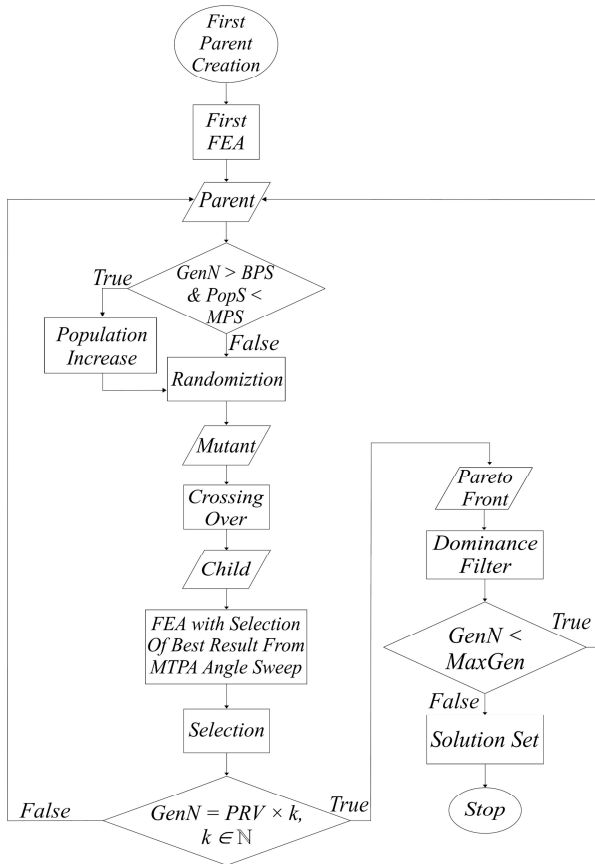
First Parent Creation

First FEA

Parent

True

GenN > BPS & PopS < MPS

Population Increase

False

Randomiztion

Mutant

Crossing Over

Child

FEA with Selection Of Best Result From MTPA Angle Sweep

Selection

False

$GenN = PRV \times k, k \in \mathbb{N}$

True

Pareto Front

Dominance Filter

GenN < MaxGen

True

False

Solution Set

Stop